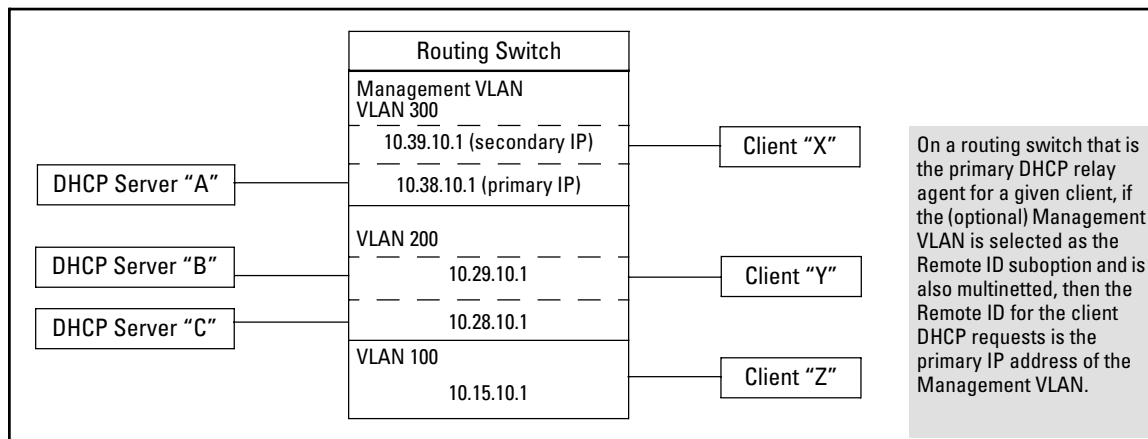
Routing Switch

Management VLAN
VLAN 300

10.39.10.1 (secondary IP)

10.38.10.1 (primary IP)

VLAN 200

10.29.10.1

10.28.10.1

VLAN 100

10.15.10.1

DHCP Server “A”

DHCP Server “B”

DHCP Server “C”

Client “X”

Client “Y”

Client “Z”

On a routing switch that is the primary DHCP relay agent for a given client, if the (optional) Management VLAN is selected as the Remote ID suboption and is also multinetted, then the Remote ID for the client DHCP requests is the primary IP address of the Management VLAN.